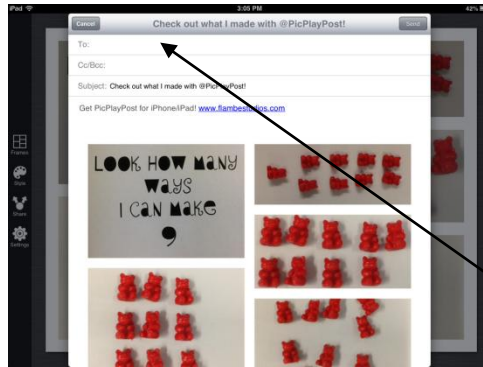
iPod
3:05 PM
42%

Cancel
Check out what I made with @PicPlayPost!
Send

To:

Cc/Bcc:

Subject: Check out what I made with @PicPlayPost!

Get PicPlayPost for iPhone/iPad! www.flambestudios.com

LOOK HOW MANY WAYS I CAN MAKE 9

Frames
Style
Share
Settings